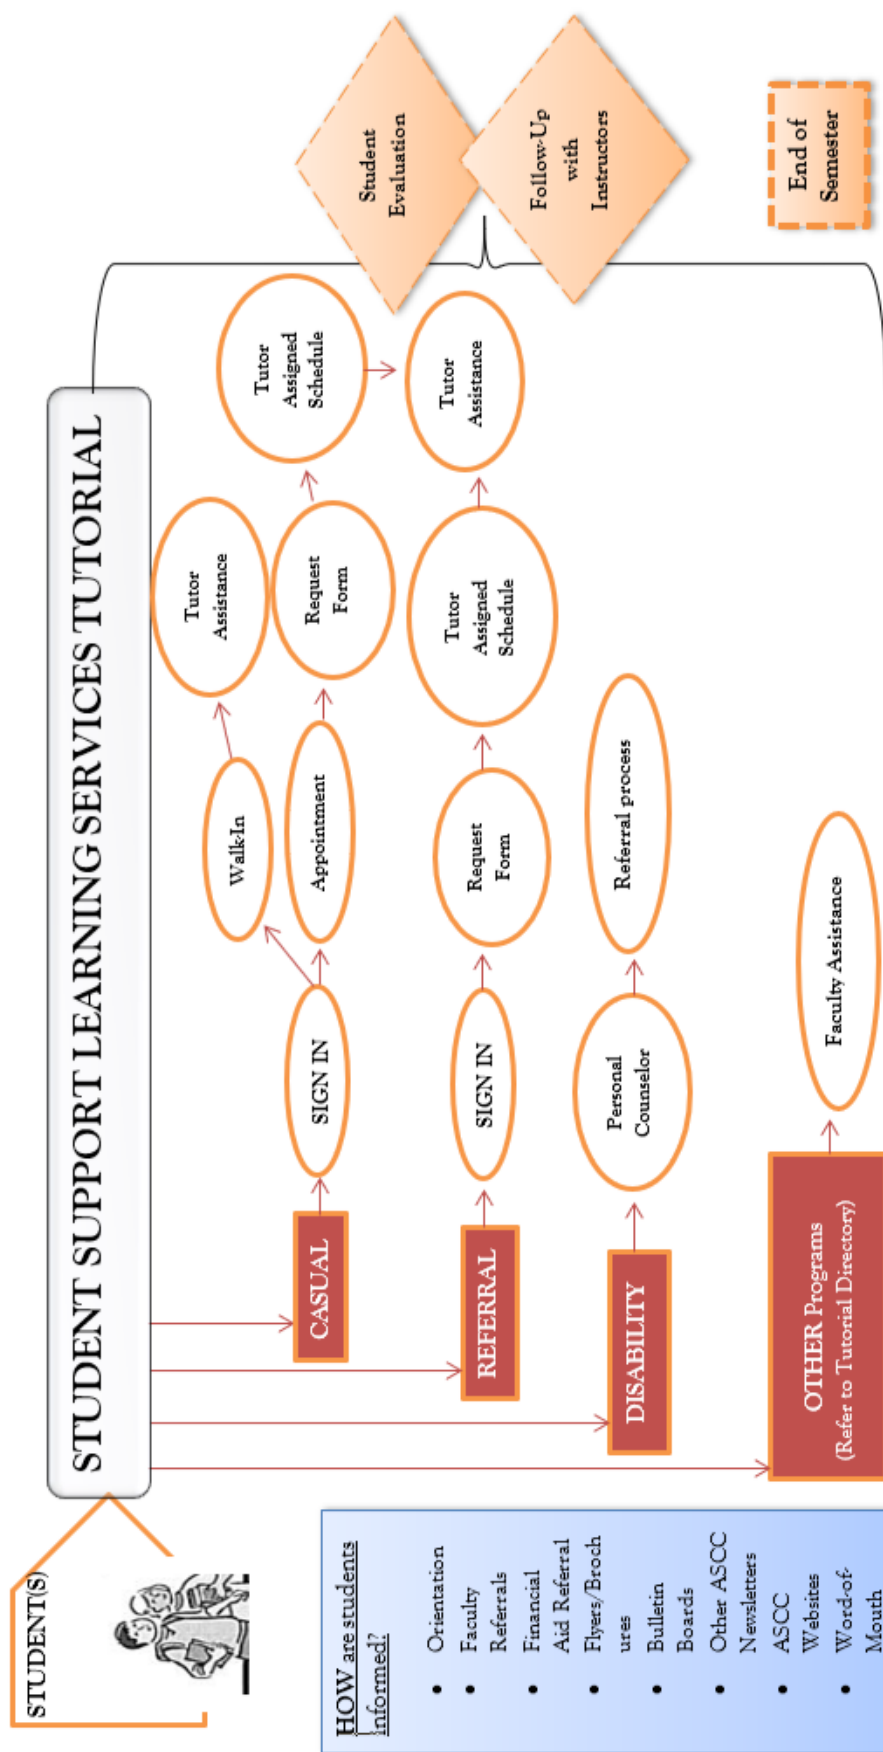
STUDENT(S)

STUDENT SUPPORT LEARNING SERVICES TUTORIAL

CASUAL

SIGN IN

Walk-In

Tutor Assistance

Appointment

Request Form

Tutor Assigned Schedule

Tutor Assistance

REFERRAL

SIGN IN

Request Form

Tutor Assigned Schedule

DISABILITY

Personal Counselor

Referral process

OTHER Programs (Refer to Tutorial Directory)

Faculty Assistance

Student Evaluation

Follow-Up with Instructors

End of Semester

HOW are students informed?

- Orientation
- Faculty Referrals
- Financial Aid Referral
- Flyers/Brochures
- Bulletin Boards
- Other ASCC Newsletters
- ASCC Websites
- Word-of-Mouth